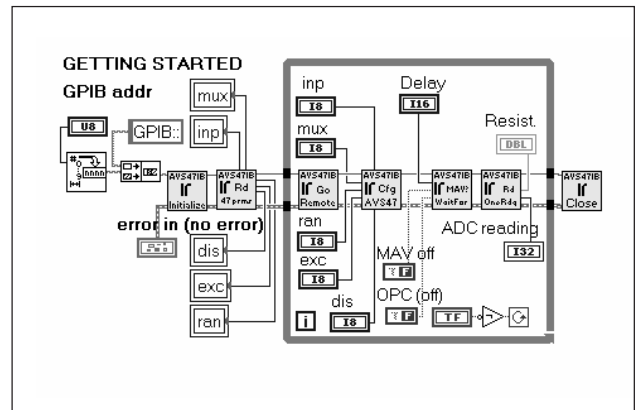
GETTING STARTED

GPIB addr

U8

GPIB::

mux

inp

AVS47IB Initialize

AVS47IB Rd 47 prms

error in (no error)

dis

exc

ran

inp

I8

mux

I8

AVS47IB Go Remote

ran

I8

exc

I8

dis

I8

i

AVS47IB Cfg AVS47

Delay

I16

AVS47IB MAV? WaitFor

MAV off

TF

OPC (off)

TF

TF

AVS47IB Rd OneRdg

Resist.

DBL

ADC reading

I32

AVS47IB Close